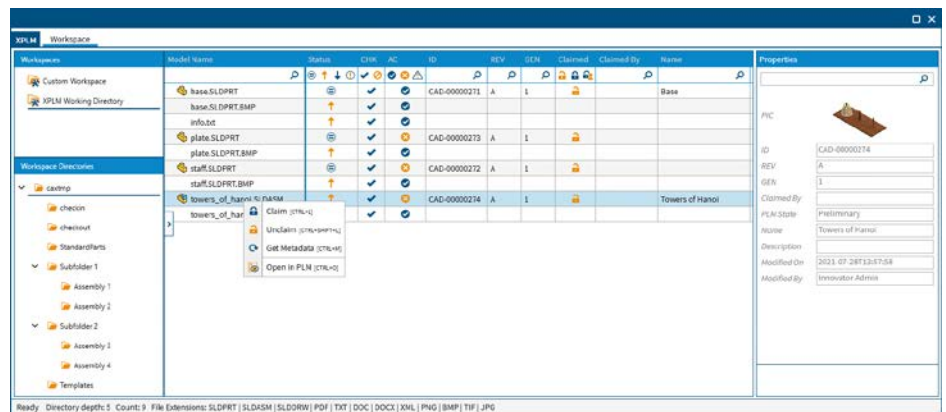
XPLM Workspace

Workspaces
Custom Workspace
XPLM Working Directory

Workspace Directories
cadtmp
checkin
checkout
StandardParts
Subfolder 1
Assembly 1
Assembly 2
Subfolder 2
Assembly 3
Assembly 4
Templates

| Model Name | Status | CHK | AC | ID | REV | GEN | Claimed | Claimed By | Name |
|---|---|---|---|---|---|---|---|---|---|
| base.SLDPRT | | ✔ | | CAD-00000271 | A | 1 | | | Base |
| base.SLDPRT.BMP | | ✔ | | | | | | | |
| info.txt | | ✔ | | | | | | | |
| plate.SLDPRT | | ✔ | | CAD-00000273 | A | 1 | | | |
| plate.SLDPRT.BMP | | ✔ | | | | | | | |
| staff.SLDPRT | | ✔ | | CAD-00000272 | A | 1 | | | |
| staff.SLDPRT.BMP | | ✔ | | | | | | | |
| towers_of_hanoi.SLDASM | | ✔ | | CAD-00000274 | A | 1 | | | Towers of Hanoi |
| towers_of_han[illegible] | | ✔ | | | | | | | |

Claim [CTRL+L]
Unclaim [CTRL+SHIFT+L]
Get Metadata [CTRL+M]
Open in PLM [CTRL+O]

Properties
PIC
ID CAD-00000274
REV A
GEN 1
Claimed By
PLM State Preliminary
Name Towers of Hanoi
Description
Modified On 2021-07-28T13:57:58
Modified By Innovator Admin

Ready Directory depth: 5 Count: 9 File Extensions: SLDPRT | SLDASM | SLDDRW | PDF | TXT | DOC | DOCX | XML | PNG | BMP | TIF | JPG